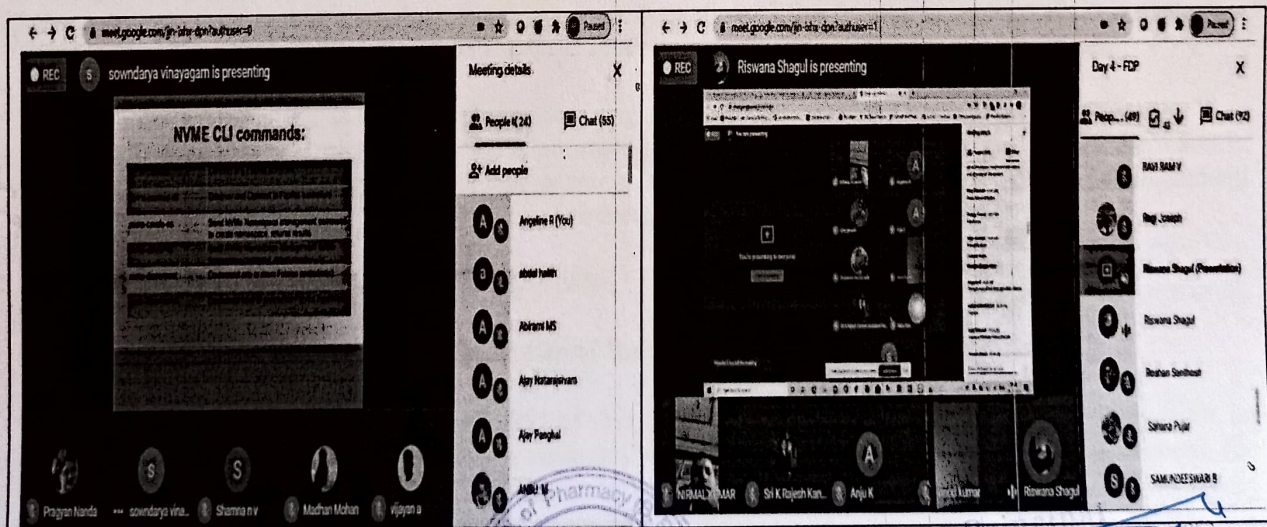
meet.google.com/jin-ohhr-dpn?authuser=0

Paused

REC

sowndarya vinayagam is presenting

NVME CLI commands:

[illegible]

Meeting details

People (24)

Chat (55)

Add people

Angeline R (You)

abdul hakim

Abirami MS

Ajay Natarajsivam

Ajay Panghal

ANBU M

Pragyan Nanda

sowndarya vina...

Shamna n v

Madhan Mohan

vijayan a

meet.google.com/jin-ohhr-dpn?authuser=1

Paused

REC

Riswana Shagul is presenting

Day 4 - FDP

People (49)

Chat (72)

RAVI RAM V

Regi Joseph

Riswana Shagul (Presentation)

Riswana Shagul

Roshan Santhosh

Sahana Pujar

SAMUNDEESWARI B

NIRMAL KUMAR

Sri K Rajesh Kan...

Anju K

vinod kumar

Riswana Shagul

of Pharmacy